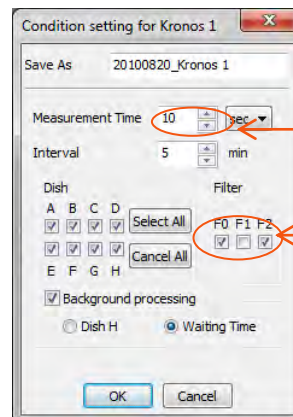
Condition setting for Kronos 1

Save As 20100820_Kronos 1

Measurement Time 10 sec

Interval 5 min

Dish

A B C D

Select All

Cancel All

E F G H

Filter

F0 F1 F2

Background processing

Dish H

Waiting Time

OK

Cancel